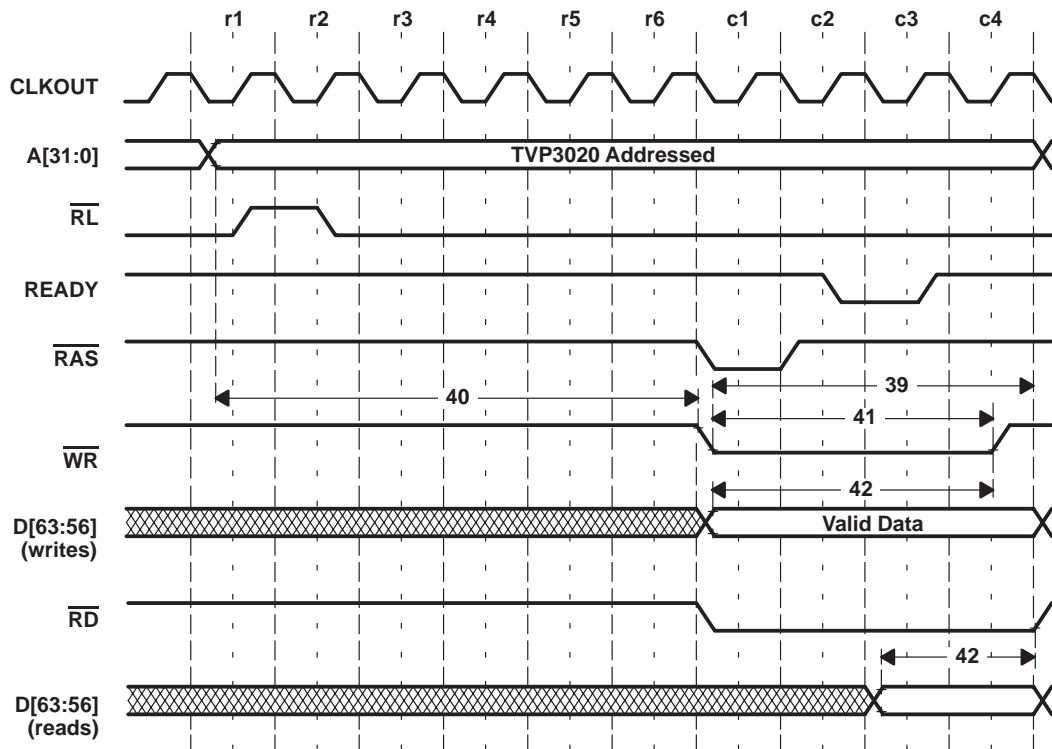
r1 r2 r3 r4 r5 r6 c1 c2 c3 c4

CLKOUT

A[31:0]

TVP3020 Addressed

$\overline{RL}$

READY

$\overline{RAS}$

40

39

41

$\overline{WR}$

42

D[63:56] (writes)

Valid Data

$\overline{RD}$

42

D[63:56] (reads)